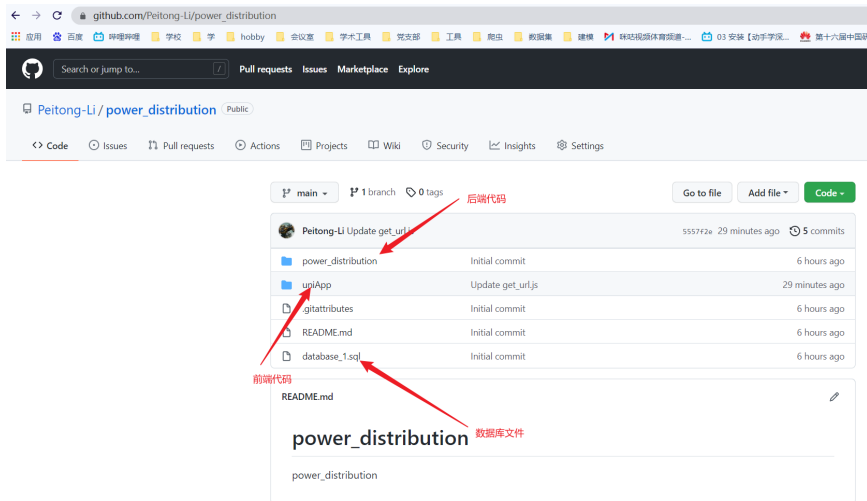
github.com/Peitong-Li/power_distribution

应用 百度 哔哩哔哩 学校 学 hobby 会议室 学术工具 党支部 工具 爬虫 数据集 建模 咪咕视频体育频道-... 03 安装【动手学深... 第十六届中国研

Search or jump to... / Pull requests Issues Marketplace Explore

Peitong-Li / power_distribution Public

Code Issues Pull requests Actions Projects Wiki Security Insights Settings

main 1 branch 0 tags Go to file Add file Code

后端代码

Peitong-Li Update get_url.js 5557f2e 29 minutes ago 5 commits

| | | |
|---|---|---|
| power_distribution | Initial commit | 6 hours ago |
| uniApp | Update get_url.js | 29 minutes ago |
| .gitattributes | Initial commit | 6 hours ago |
| README.md | Initial commit | 6 hours ago |
| database_1.sql | Initial commit | 6 hours ago |

前端代码

README.md

数据库文件

power_distribution

power_distribution